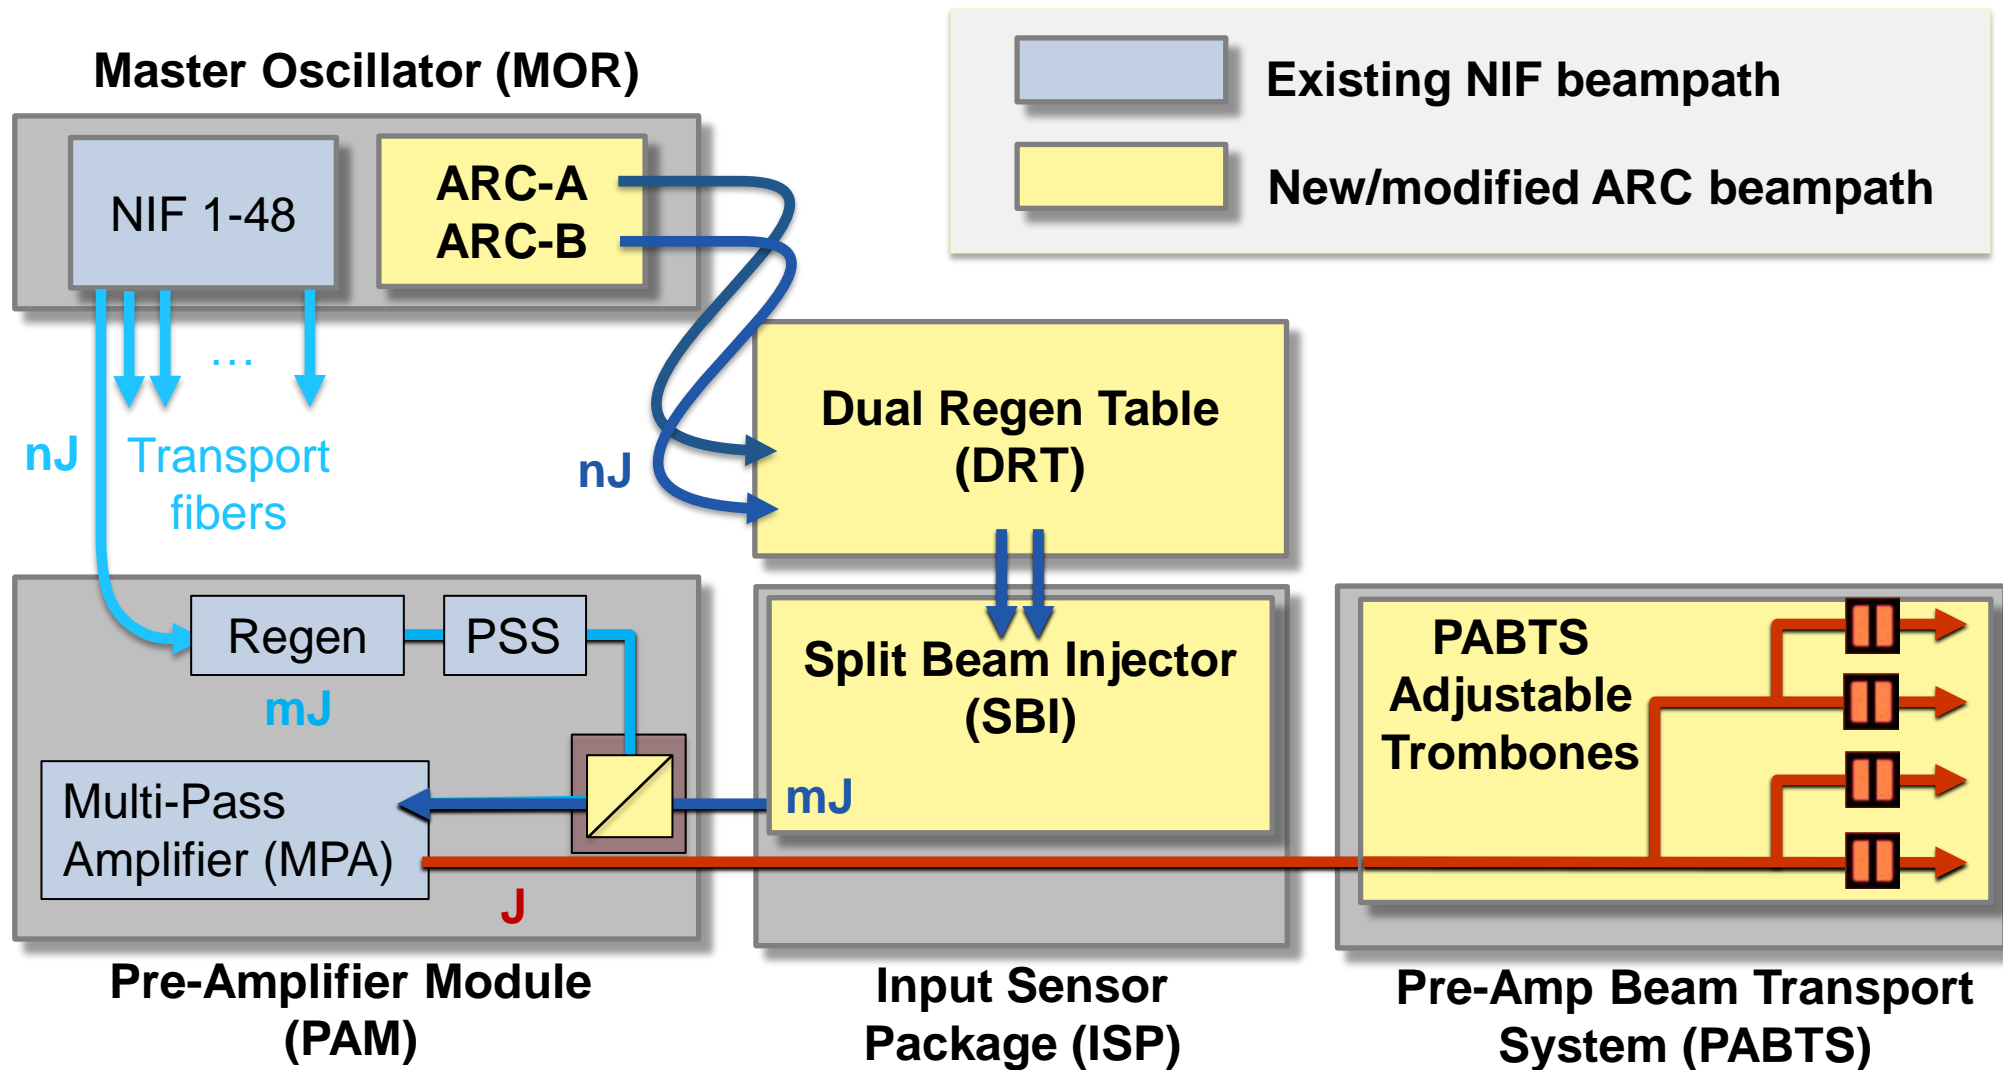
Master Oscillator (MOR)

NIF 1-48

ARC-A
ARC-B

Existing NIF beampath

New/modified ARC beampath

...

nJ

Transport fibers

nJ

Dual Regen Table (DRT)

Regen

PSS

mJ

Split Beam Injector (SBI)

PABTS Adjustable Trombones

Multi-Pass Amplifier (MPA)

mJ

J

Pre-Amplifier Module (PAM)

Input Sensor Package (ISP)

Pre-Amp Beam Transport System (PABTS)